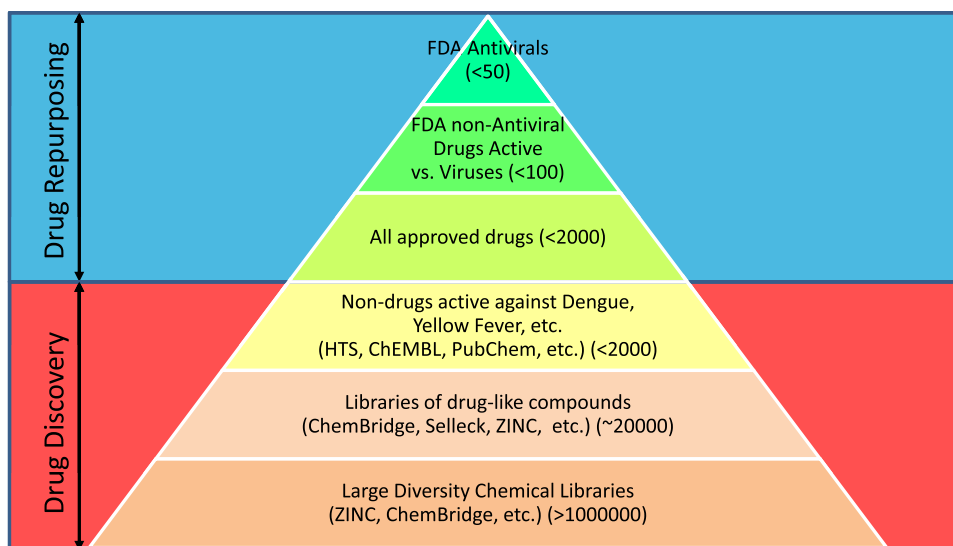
Drug Repurposing

Drug Discovery

FDA Antivirals
(<50)

FDA non-Antiviral
Drugs Active
vs. Viruses (<100)

All approved drugs (<2000)

Non-drugs active against Dengue,
Yellow Fever, etc.
(HTS, ChEMBL, PubChem, etc.) (<2000)

Libraries of drug-like compounds
(ChemBridge, Selleck, ZINC, etc.) (~20000)

Large Diversity Chemical Libraries
(ZINC, ChemBridge, etc.) (>1000000)